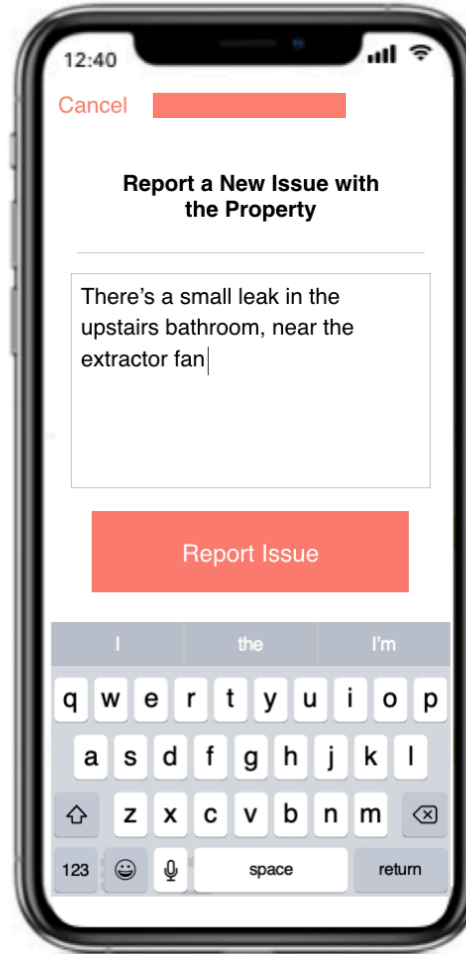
12:40

Cancel

Report a New Issue with the Property

There's a small leak in the upstairs bathroom, near the extractor fan

Report Issue

I the I'm

q w e r t y u i o p
a s d f g h j k l
z x c v b n m
123 space return